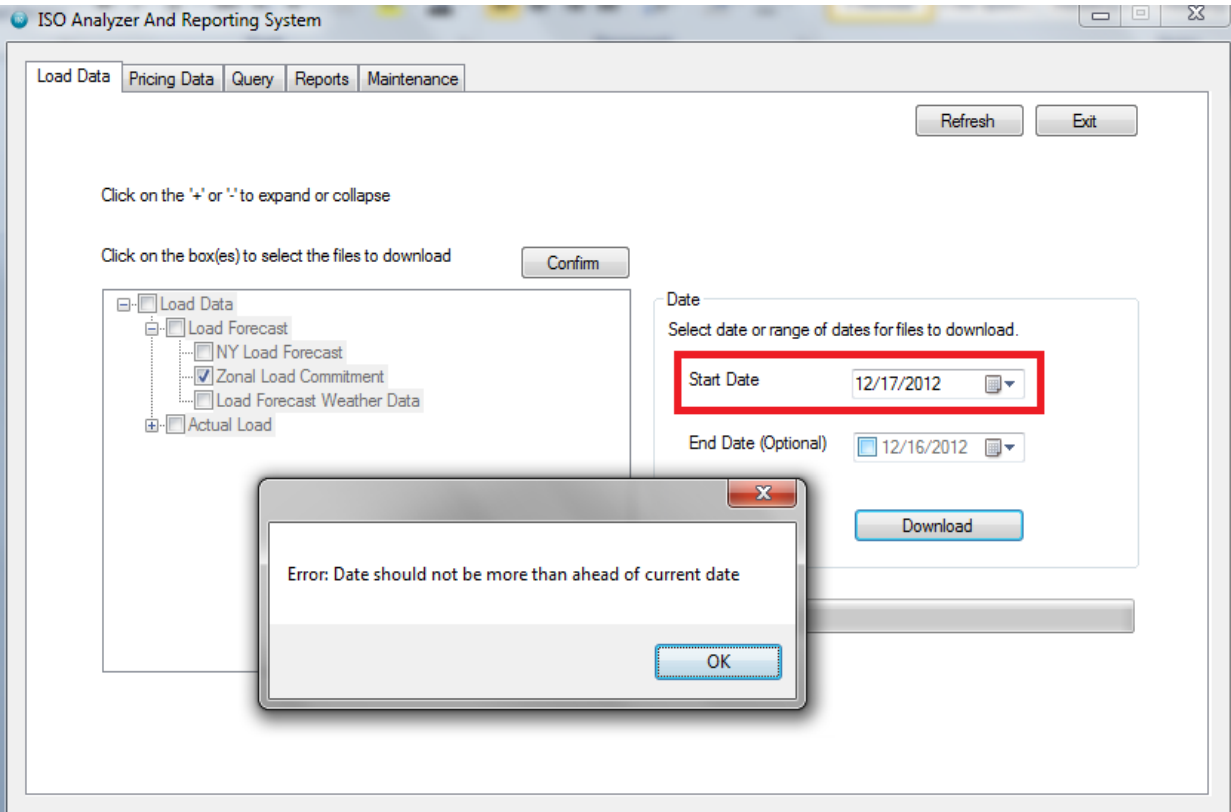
ISO Analyzer And Reporting System

Load Data | Pricing Data | Query | Reports | Maintenance

Refresh
Exit

Click on the '+' or '-' to expand or collapse

Click on the box(es) to select the files to download

Confirm

Load Data
Load Forecast
NY Load Forecast
Zonal Load Commitment
Load Forecast Weather Data
Actual Load

Date
Select date or range of dates for files to download.

Start Date 12/17/2012

End Date (Optional) 12/16/2012

Download

Error: Date should not be more than ahead of current date

OK